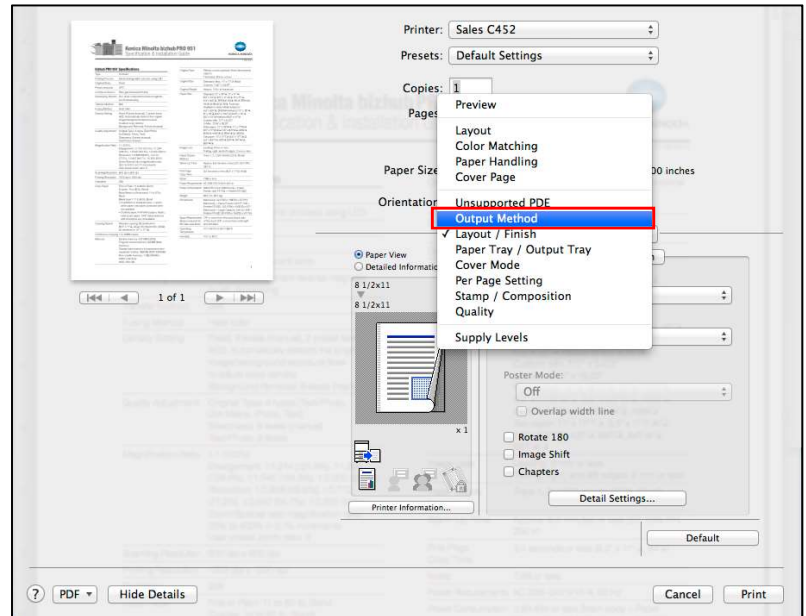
Konica Minolta bizhub PRO 951
Specification & Installation Guide

Printer: Sales C452
Presets: Default Settings
Copies: 1
Pages
Paper Size
00 inches
Orientation

Preview
Layout
Color Matching
Paper Handling
Cover Page
Unsupported PDF
Output Method
✓ Layout / Finish
Paper Tray / Output Tray
Cover Mode
Per Page Setting
Stamp / Composition
Quality
Supply Levels

1 of 1

Paper View
Detailed Information
8 1/2x11
8 1/2x11
x 1

Poster Mode:
Off
Overlap width line
Rotate 180
Image Shift
Chapters
Detail Settings...
Printer Information...
Default

?
PDF
Hide Details
Cancel
Print